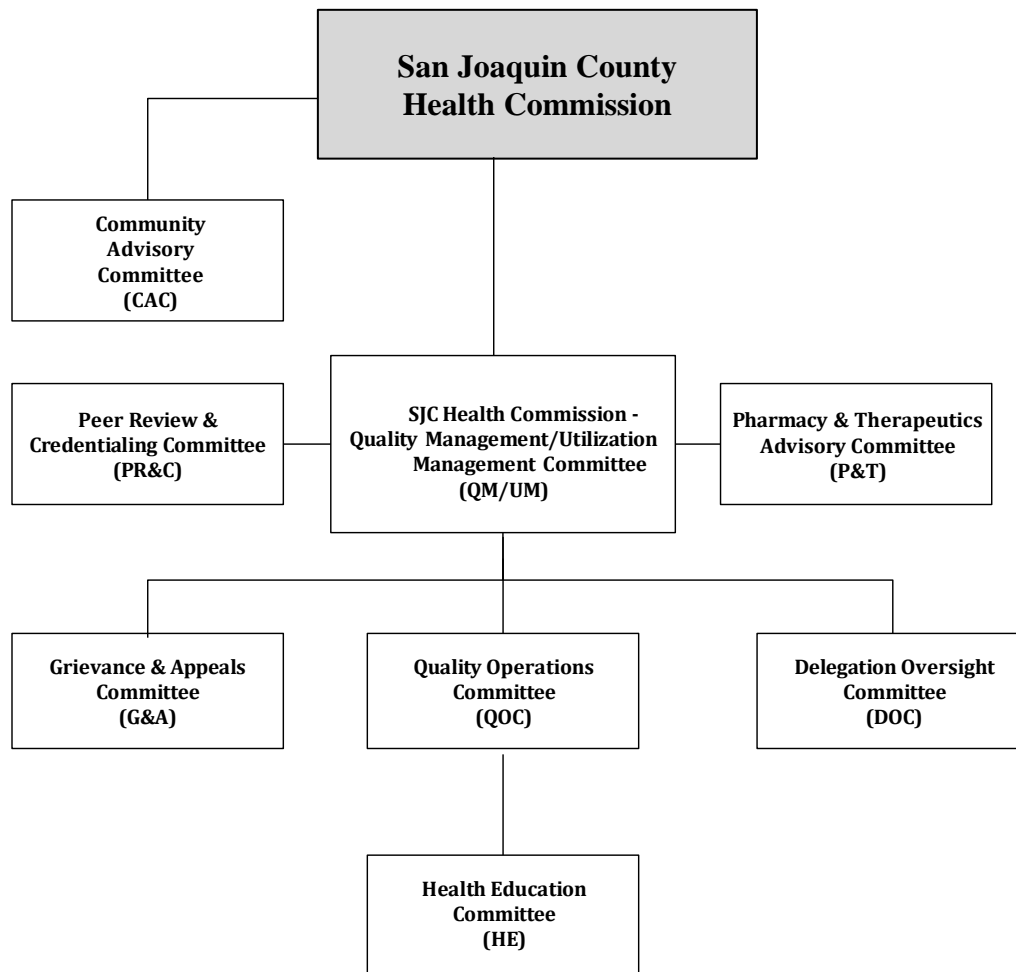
San Joaquin County Health Commission

Community Advisory Committee (CAC)

Peer Review & Credentialing Committee (PR&C)

SJC Health Commission - Quality Management/Utilization Management Committee (QM/UM)

Pharmacy & Therapeutics Advisory Committee (P&T)

Grievance & Appeals Committee (G&A)

Quality Operations Committee (QOC)

Delegation Oversight Committee (DOC)

Health Education Committee (HE)